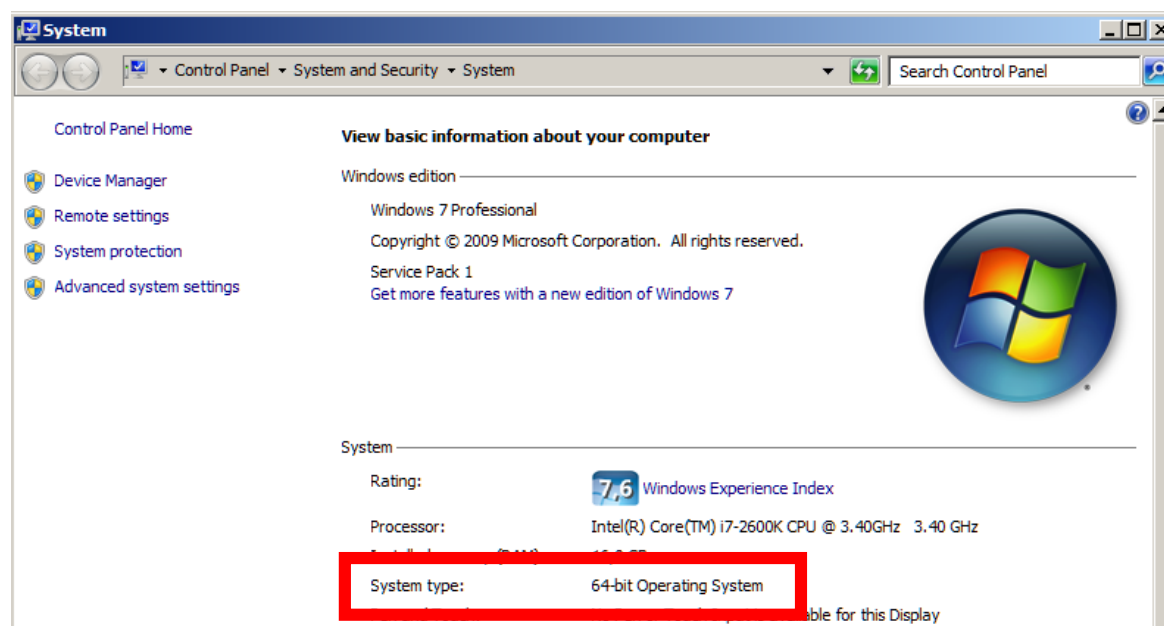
System

Control Panel ▸ System and Security ▸ System

Search Control Panel

Control Panel Home

Device Manager

Remote settings

System protection

Advanced system settings

View basic information about your computer

Windows edition

Windows 7 Professional

Copyright © 2009 Microsoft Corporation. All rights reserved.

Service Pack 1

Get more features with a new edition of Windows 7

System

Rating:

7,6 Windows Experience Index

Processor:

Intel(R) Core(TM) i7-2600K CPU @ 3.40GHz 3.40 GHz

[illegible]

System type:

64-bit Operating System

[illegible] able for this Display